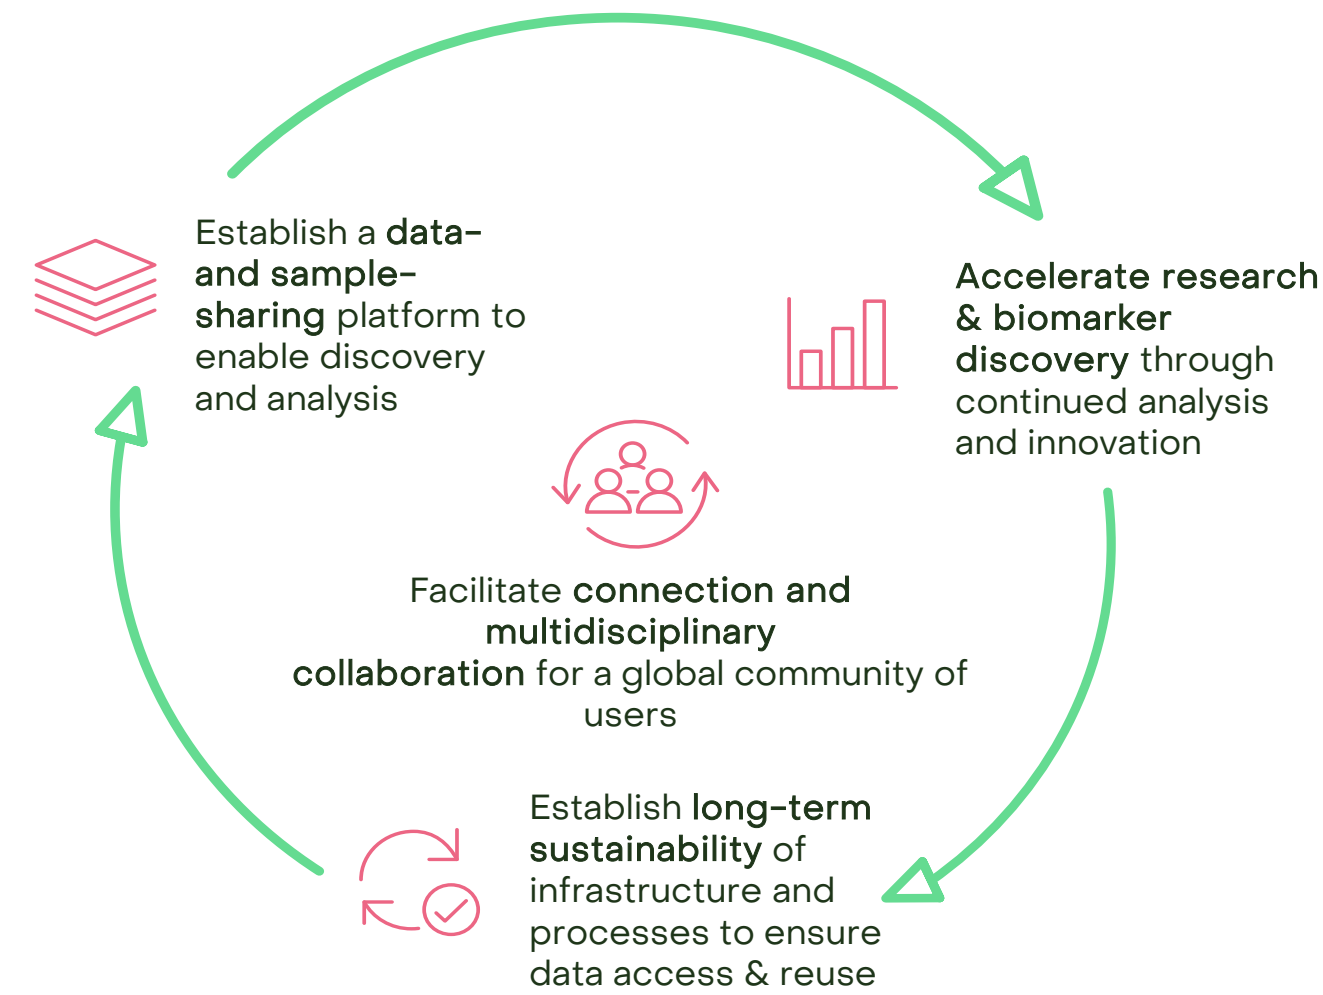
Establish a data- and sample-sharing platform to enable discovery and analysis

Accelerate research & biomarker discovery through continued analysis and innovation

Facilitate connection and multidisciplinary collaboration for a global community of users

Establish long-term sustainability of infrastructure and processes to ensure data access & reuse